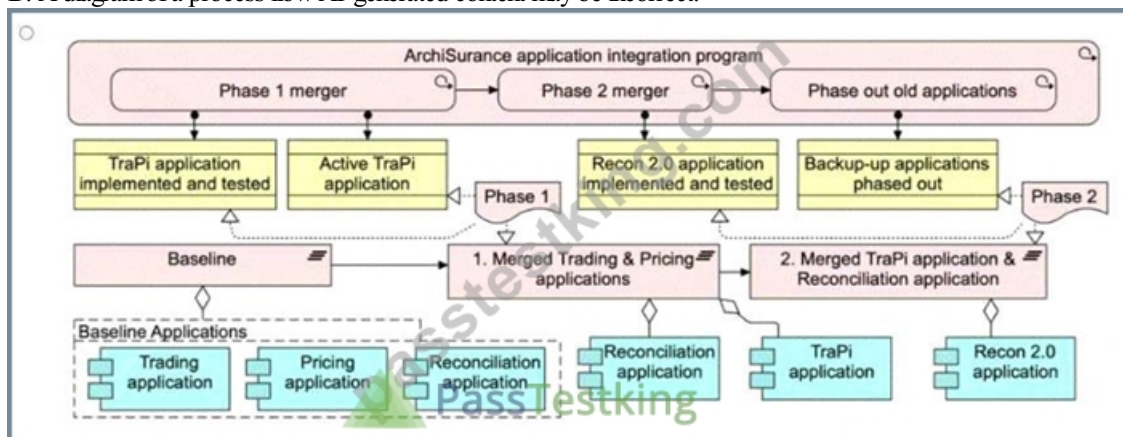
ArchiSurance application integration program

Phase 1 merger

Phase 2 merger

Phase out old applications

TraPi application implemented and tested

Active TraPi application

Recon 2.0 application implemented and tested

Backup-up applications phased out

Phase 1

Phase 2

Baseline

1. Merged Trading & Pricing applications

2. Merged TraPi application & Reconciliation application

Baseline Applications

Trading application

Pricing application

Reconciliation application

Reconciliation application

TraPi application

Recon 2.0 application

passtestking.com

PassTestking